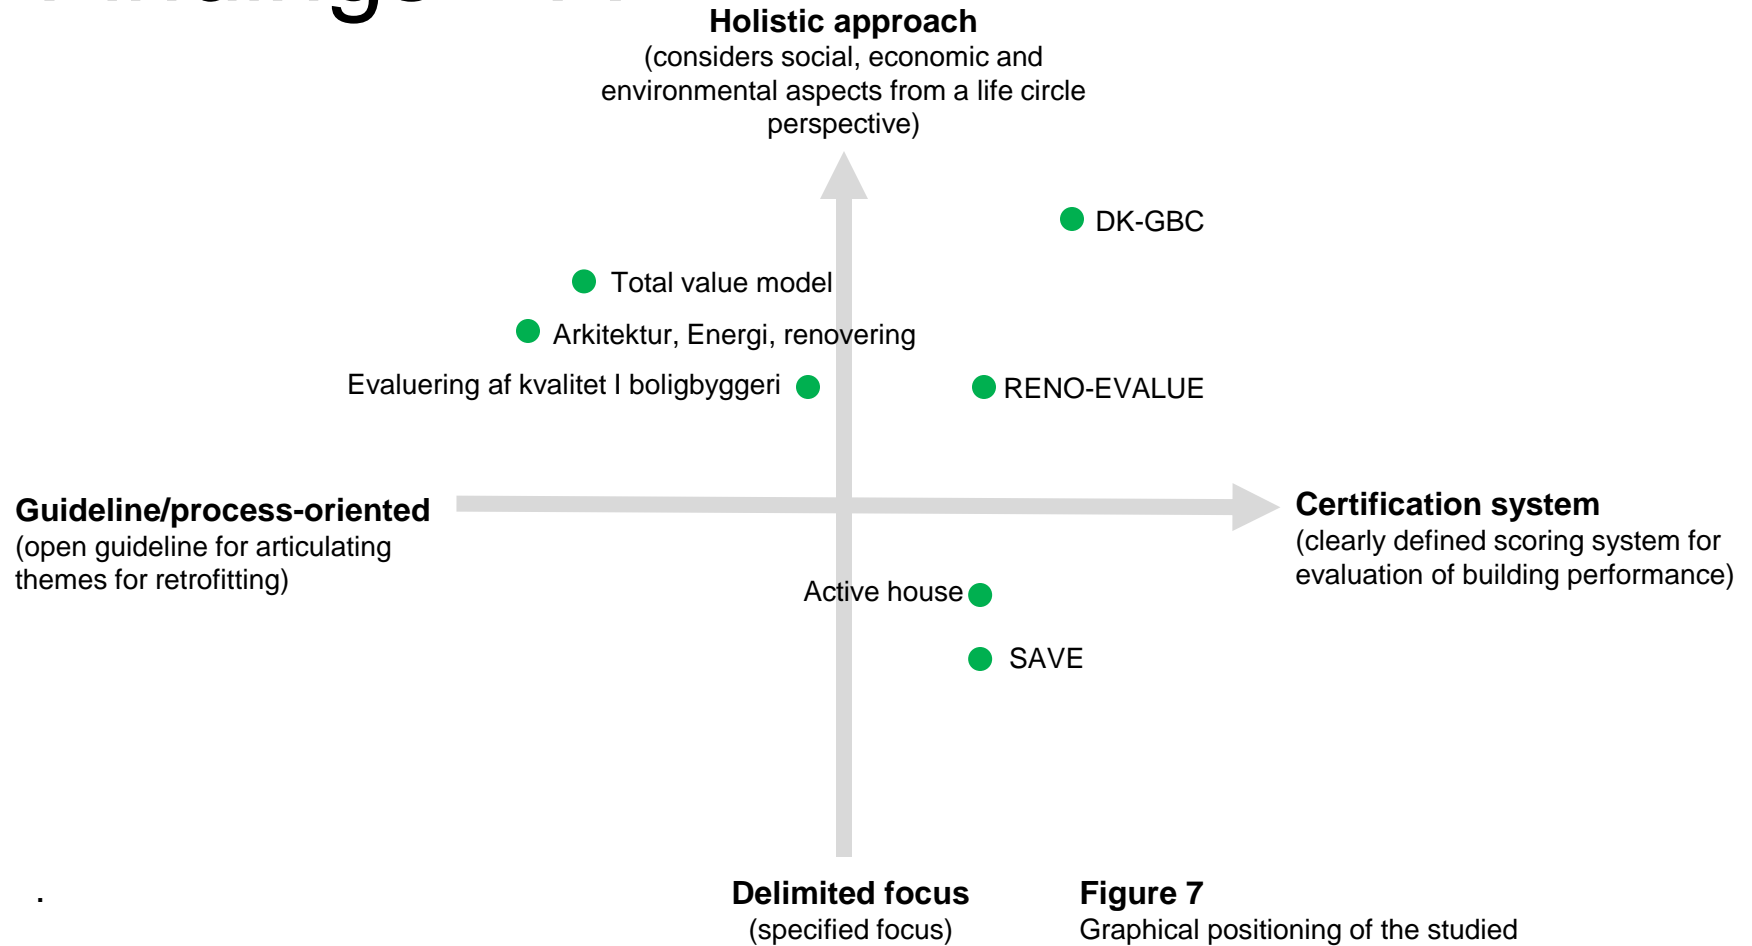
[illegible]

**Holistic approach**
(considers social, economic and environmental aspects from a life circle perspective)

DK-GBC

Total value model

Arkitektur, Energi, renovering

Evaluering af kvalitet I boligbyggeri

RENO-EVALUE

**Guideline/process-oriented**
(open guideline for articulating themes for retrofitting)

**Certification system**
(clearly defined scoring system for evaluation of building performance)

Active house

SAVE

.

**Delimited focus**
(specified focus)

**Figure 7**
Graphical positioning of the studied